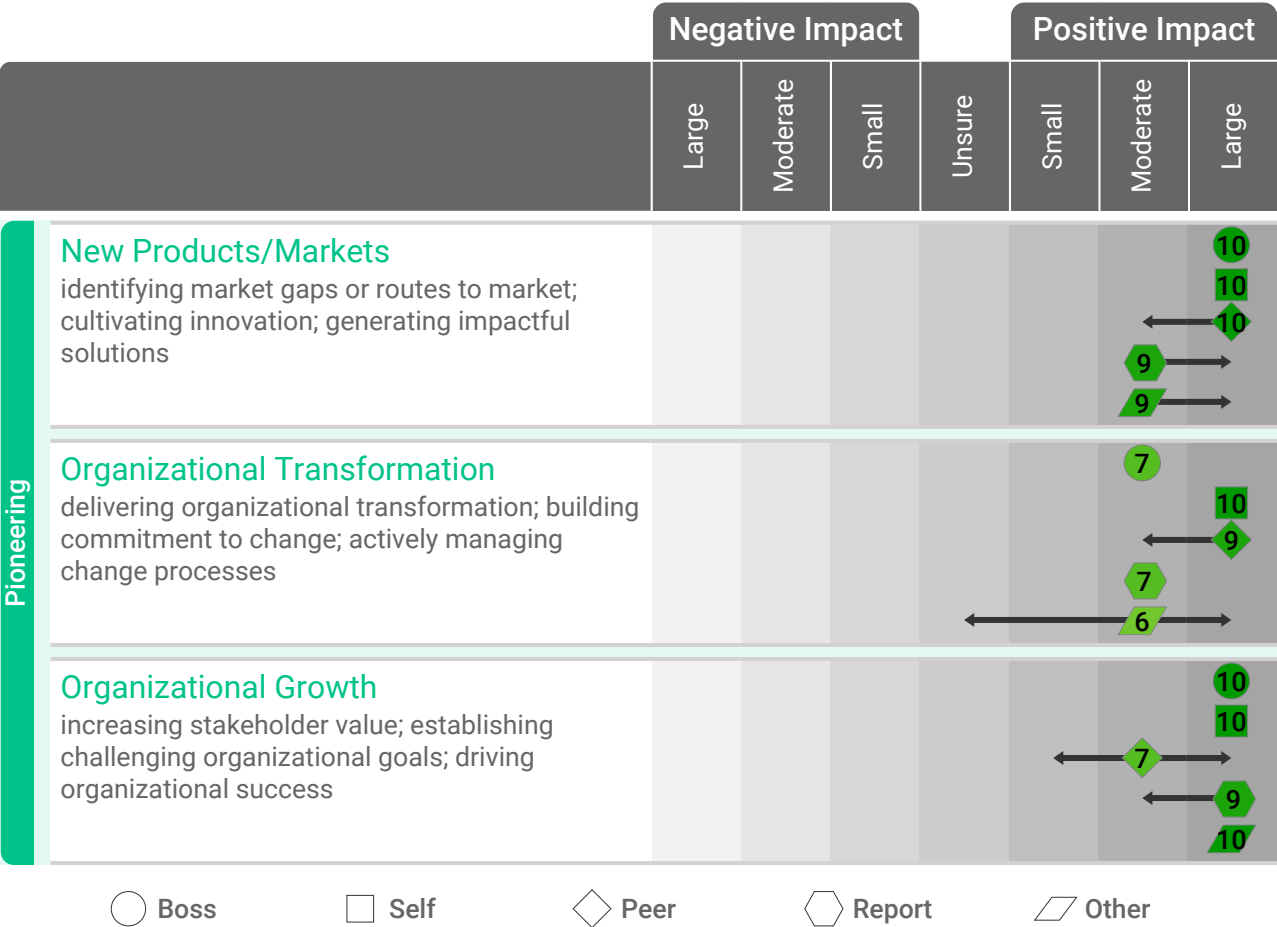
Negative Impact

Positive Impact

| | Large | Moderate | Small | Unsure | Small | Moderate | Large |
|---|---|---|---|---|---|---|---|

Pioneering

New Products/Markets
identifying market gaps or routes to market; cultivating innovation; generating impactful solutions

10
10
10
9
9

Organizational Transformation
delivering organizational transformation; building commitment to change; actively managing change processes

7
10
9
7
6

Organizational Growth
increasing stakeholder value; establishing challenging organizational goals; driving organizational success

10
10
7
9
10

Boss Self Peer Report Other